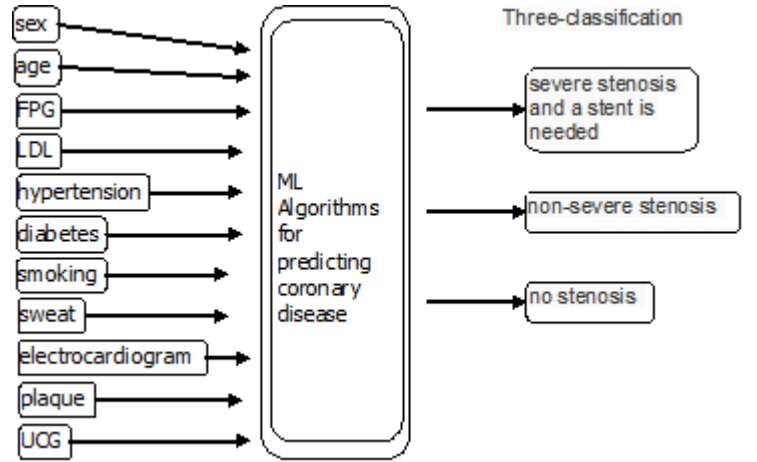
sex
age
FPG
LDL
hypertension
diabetes
smoking
sweat
electrocardiogram
plaque
UCG

ML Algorithms for predicting coronary disease

Three-classification

severe stenosis and a stent is needed

non-severe stenosis

no stenosis